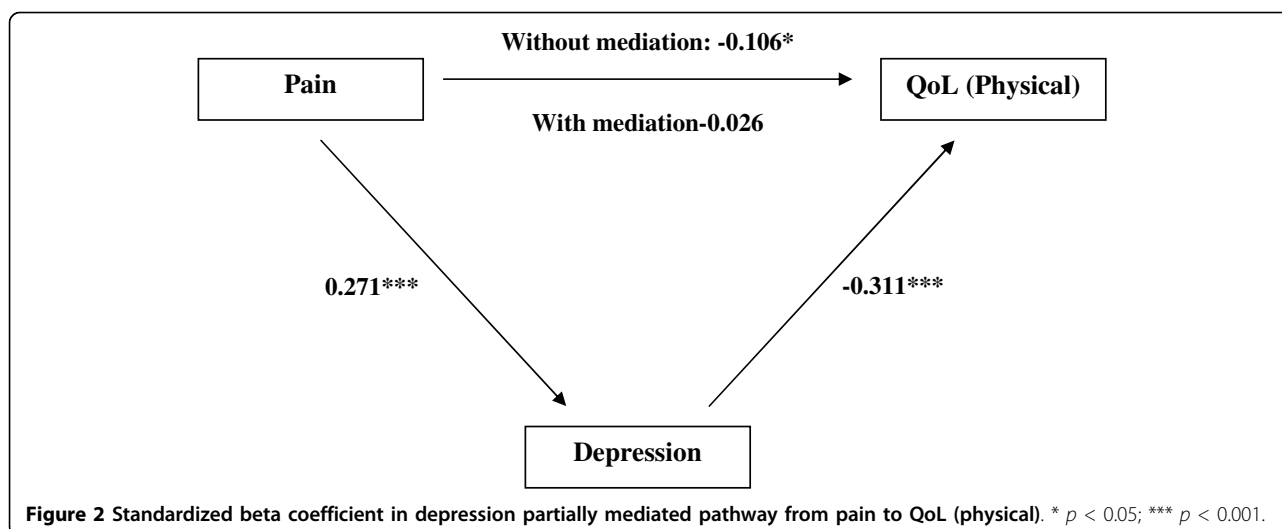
Without mediation: -0.106*

Pain

QoL (Physical)

With mediation-0.026

0.271***

-0.311***

Depression

**Figure 2 Standardized beta coefficient in depression partially mediated pathway from pain to QoL (physical)**. * $p < 0.05$; *** $p < 0.001$.